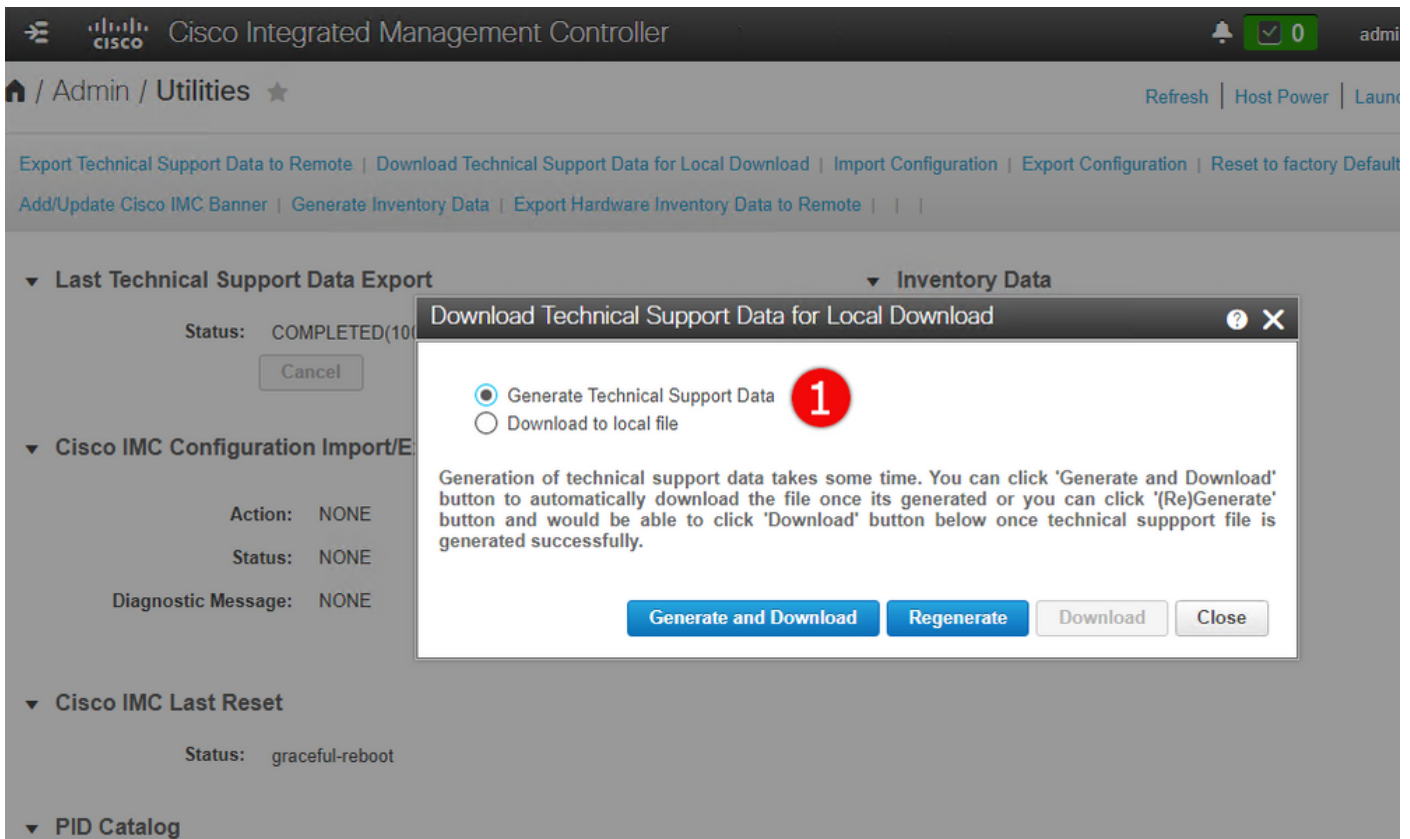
cisco Cisco Integrated Management Controller

0 admi

/ Admin / Utilities

Refresh | Host Power | Laun

Export Technical Support Data to Remote | Download Technical Support Data for Local Download | Import Configuration | Export Configuration | Reset to factory Default

Add/Update Cisco IMC Banner | Generate Inventory Data | Export Hardware Inventory Data to Remote | | |

Last Technical Support Data Export

Status: COMPLETED(10

Cancel

Inventory Data

Cisco IMC Configuration Import/E

Action: NONE

Status: NONE

Diagnostic Message: NONE

Download Technical Support Data for Local Download

Generate Technical Support Data

1

Download to local file

Generation of technical support data takes some time. You can click 'Generate and Download' button to automatically download the file once its generated or you can click '(Re)Generate' button and would be able to click 'Download' button below once technical suppport file is generated successfully.

Generate and Download | Regenerate | Download | Close

Cisco IMC Last Reset

Status: graceful-reboot

PID Catalog